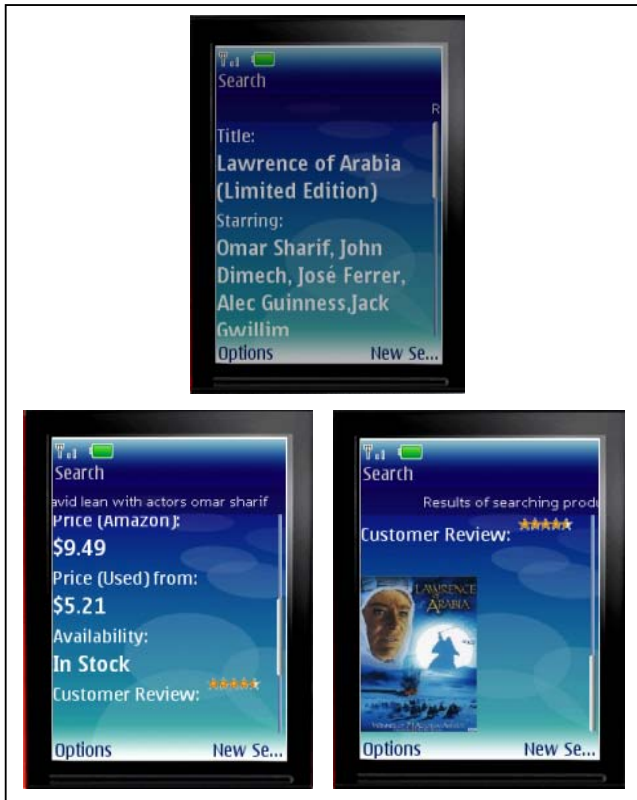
Search
R
Title:
Lawrence of Arabia (Limited Edition)
Starring:
Omar Sharif, John Dimech, José Ferrer, Alec Guinness,Jack Gwillim
Options
New Se...

Search
avid lean with actors omar sharif
Price (Amazon):
$9.49
Price (Used) from:
$5.21
Availability:
In Stock
Customer Review:
Options
New Se...

Search
Results of searching produ
Customer Review:
LAWRENCE ARABIA
Options
New Se...